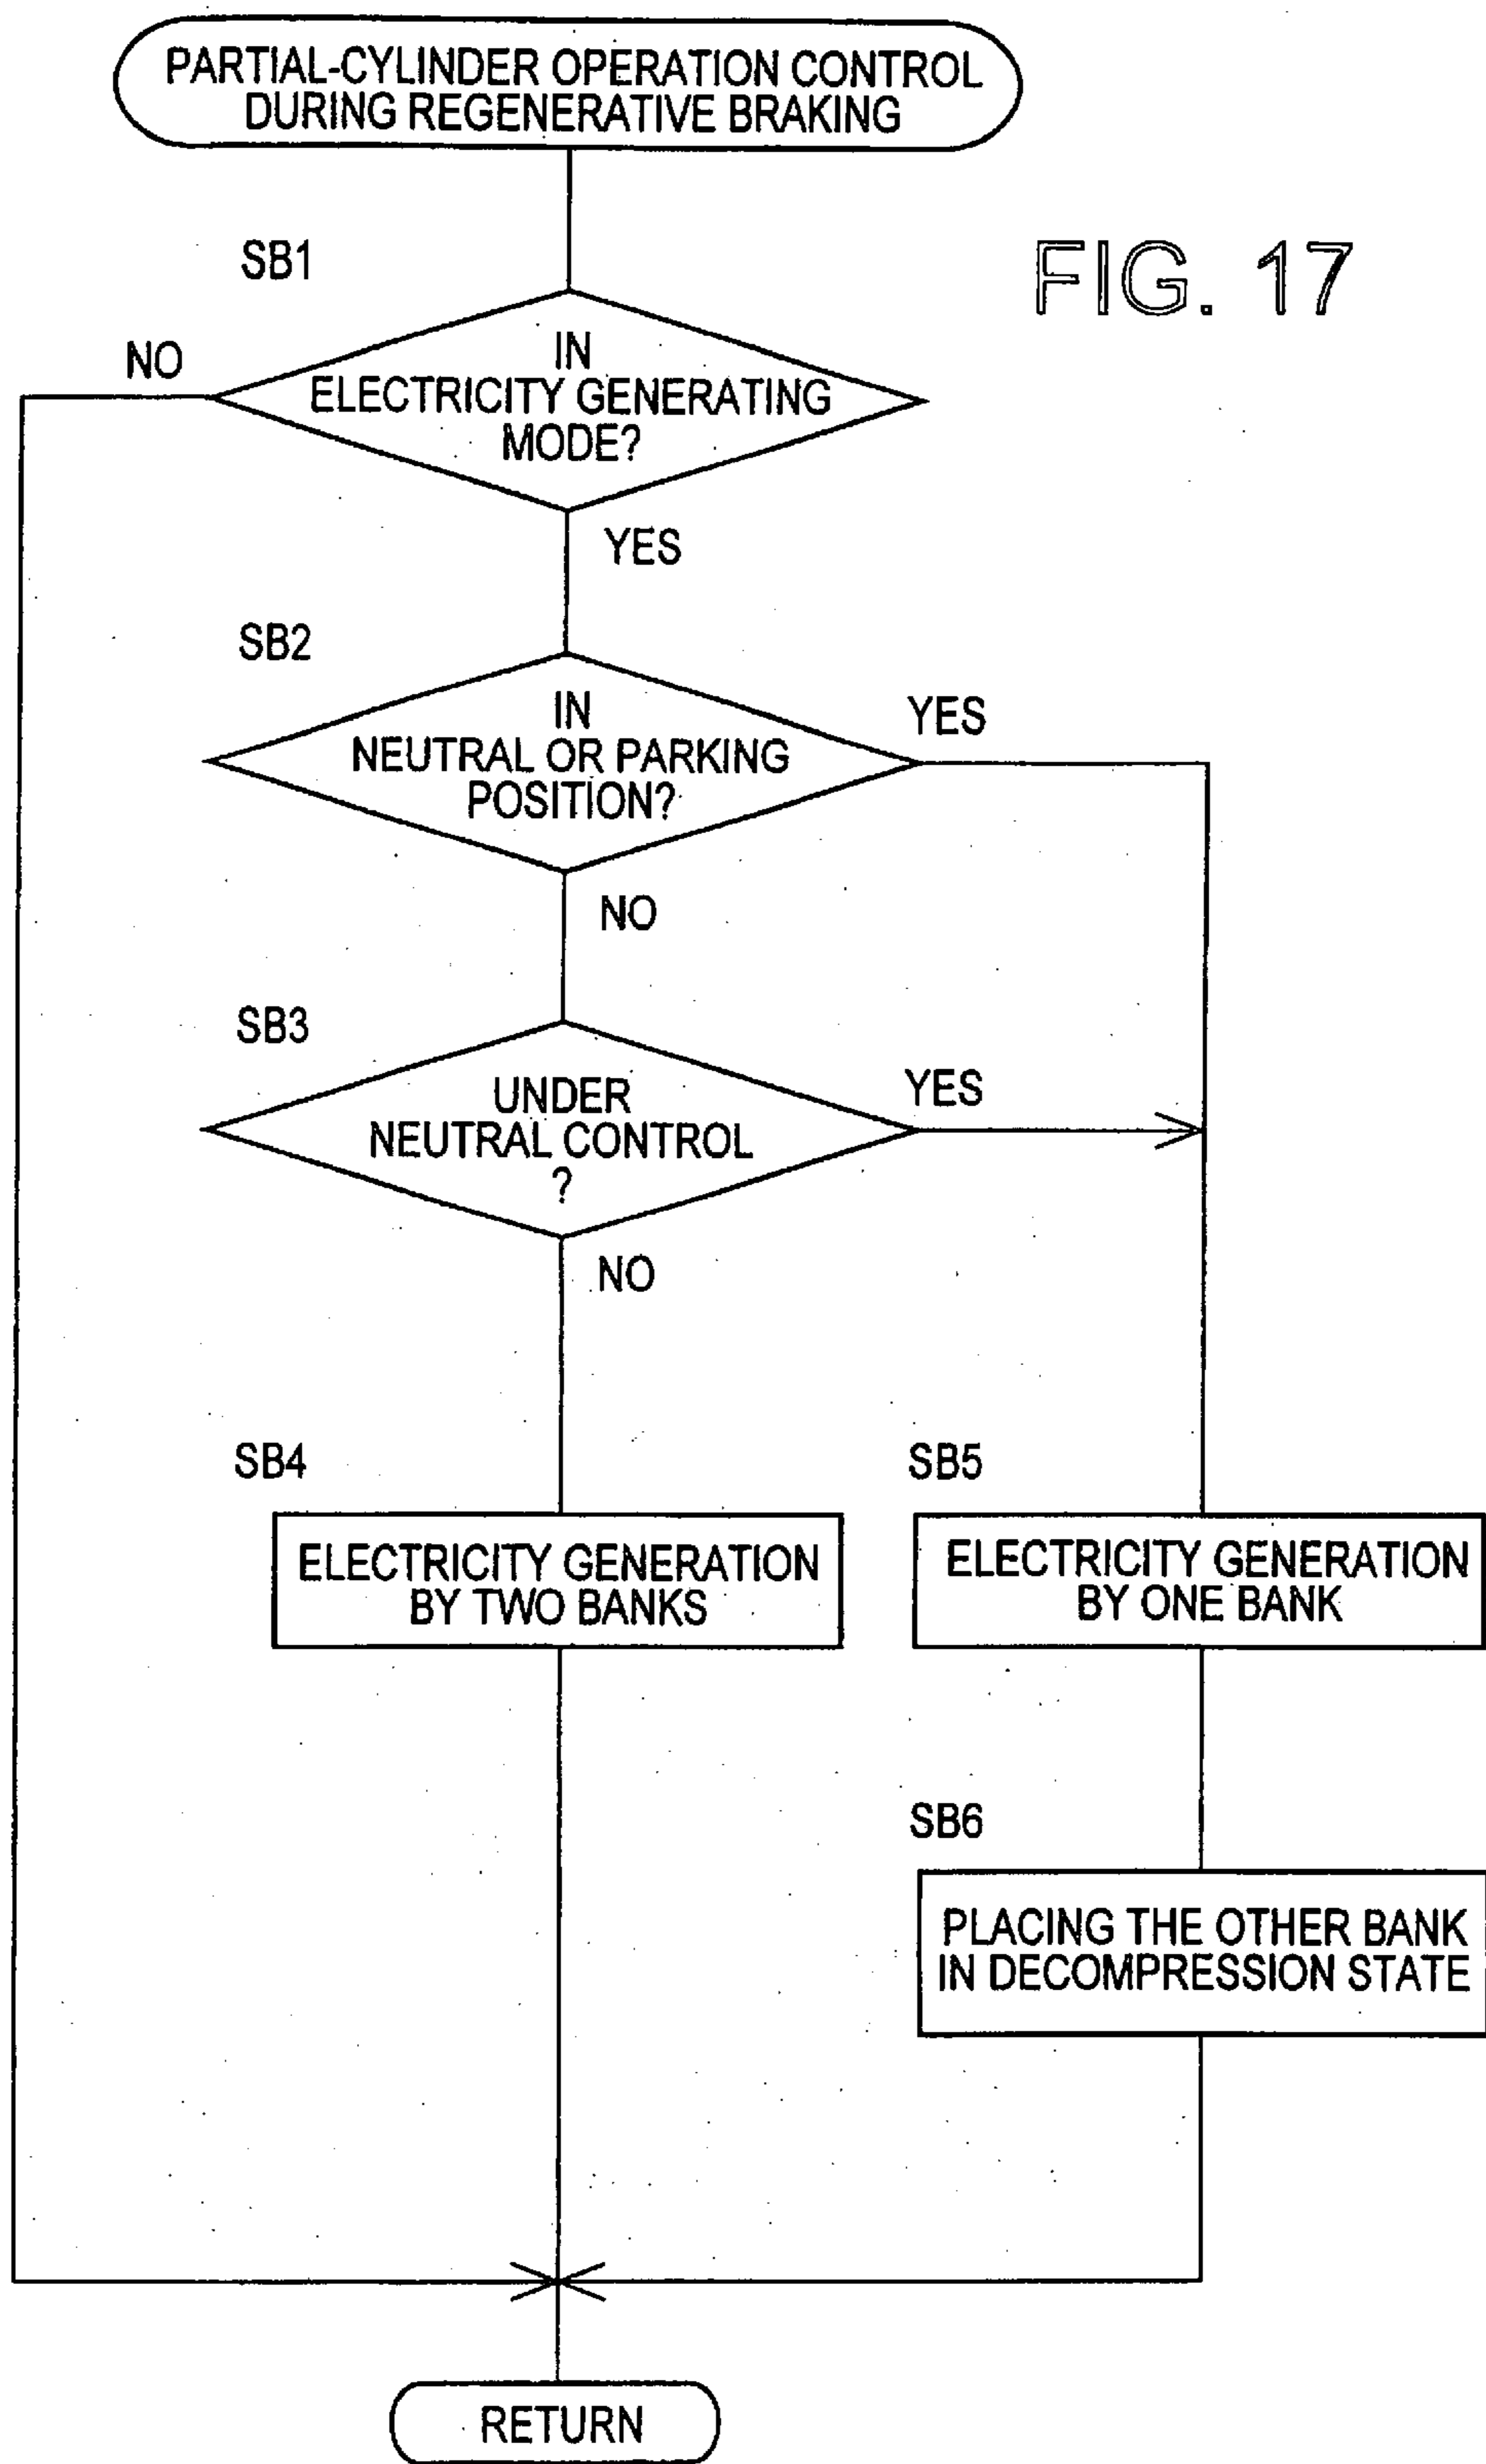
PARTIAL-CYLINDER OPERATION CONTROL DURING REGENERATIVE BRAKING

FIG. 17

SB1

NO

IN ELECTRICITY GENERATING MODE?

YES

SB2

IN NEUTRAL OR PARKING POSITION?

YES

NO

SB3

UNDER NEUTRAL CONTROL ?

YES

NO

SB4

ELECTRICITY GENERATION BY TWO BANKS

SB5

ELECTRICITY GENERATION BY ONE BANK

SB6

PLACING THE OTHER BANK IN DECOMPRESSION STATE

RETURN